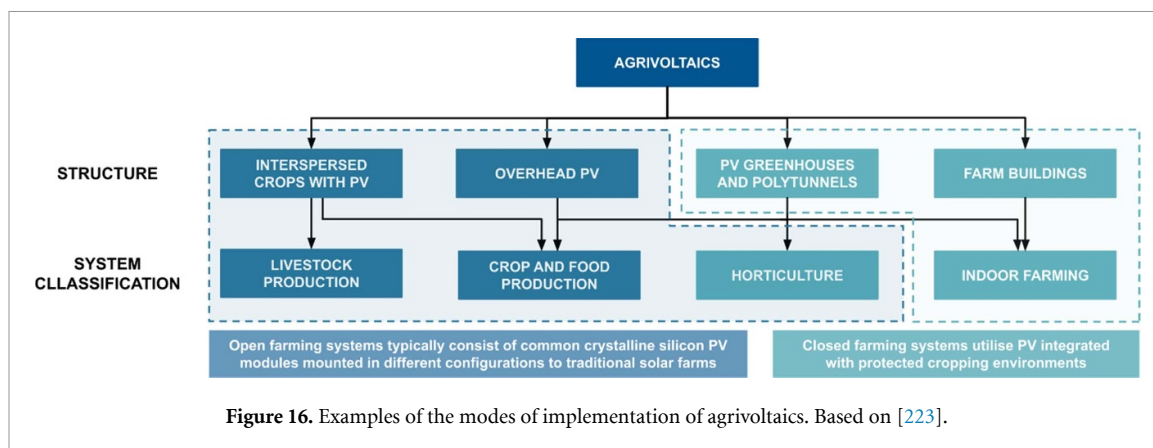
AGRIVOLTAICS

STRUCTURE

INTERSPERSED CROPS WITH PV

OVERHEAD PV

PV GREENHOUSES AND POLYTUNNELS

FARM BUILDINGS

SYSTEM CLLASSIFICATION

LIVESTOCK PRODUCTION

CROP AND FOOD PRODUCTION

HORTICULTURE

INDOOR FARMING

Open farming systems typically consist of common crystalline silicon PV modules mounted in different configurations to traditional solar farms

Closed farming systems utilise PV integrated with protected cropping environments

**Figure 16.** Examples of the modes of implementation of agrivoltaics. Based on [223].